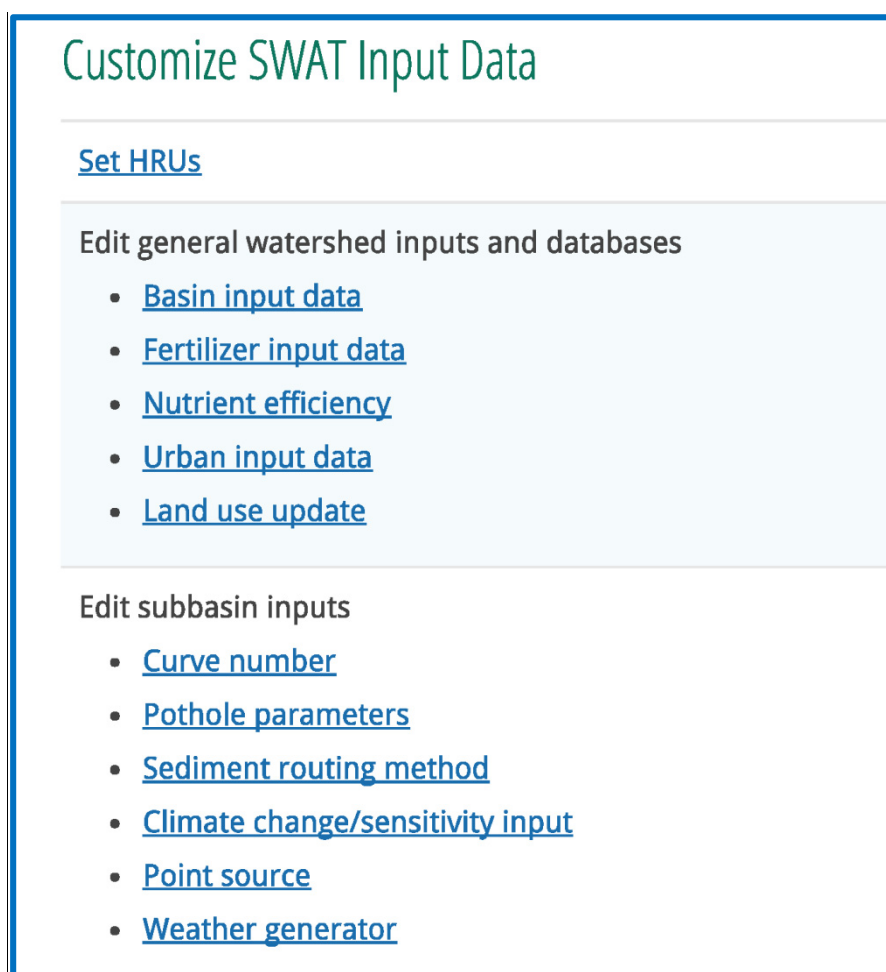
Customize SWAT Input Data

Set HRUs

Edit general watershed inputs and databases

- Basin input data
- Fertilizer input data
- Nutrient efficiency
- Urban input data
- Land use update

Edit subbasin inputs

- Curve number
- Pothole parameters
- Sediment routing method
- Climate change/sensitivity input
- Point source
- Weather generator